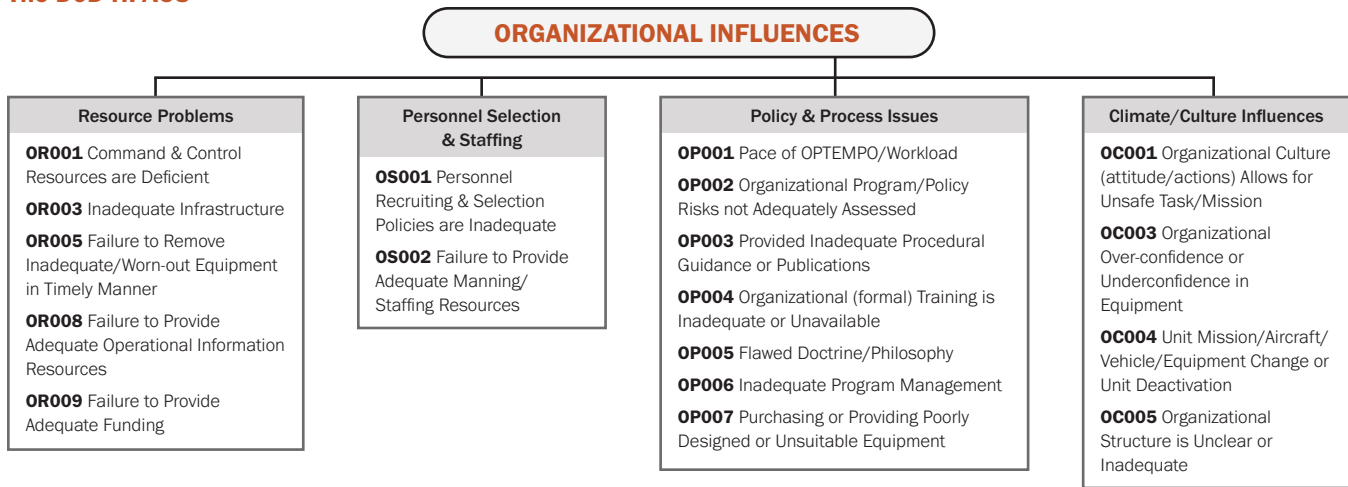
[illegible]

ORGANIZATIONAL INFLUENCES

Resource Problems

OR001 Command & Control Resources are Deficient

OR003 Inadequate Infrastructure

OR005 Failure to Remove Inadequate/Worn-out Equipment in Timely Manner

OR008 Failure to Provide Adequate Operational Information Resources

OR009 Failure to Provide Adequate Funding

Personnel Selection & Staffing

OS001 Personnel Recruiting & Selection Policies are Inadequate

OS002 Failure to Provide Adequate Manning/ Staffing Resources

Policy & Process Issues

OP001 Pace of OPTEMPO/Workload

OP002 Organizational Program/Policy Risks not Adequately Assessed

OP003 Provided Inadequate Procedural Guidance or Publications

OP004 Organizational (formal) Training is Inadequate or Unavailable

OP005 Flawed Doctrine/Philosophy

OP006 Inadequate Program Management

OP007 Purchasing or Providing Poorly Designed or Unsuitable Equipment

Climate/Culture Influences

OC001 Organizational Culture (attitude/actions) Allows for Unsafe Task/Mission

OC003 Organizational Over-confidence or Underconfidence in Equipment

OC004 Unit Mission/Aircraft/ Vehicle/Equipment Change or Unit Deactivation

OC005 Organizational Structure is Unclear or Inadequate